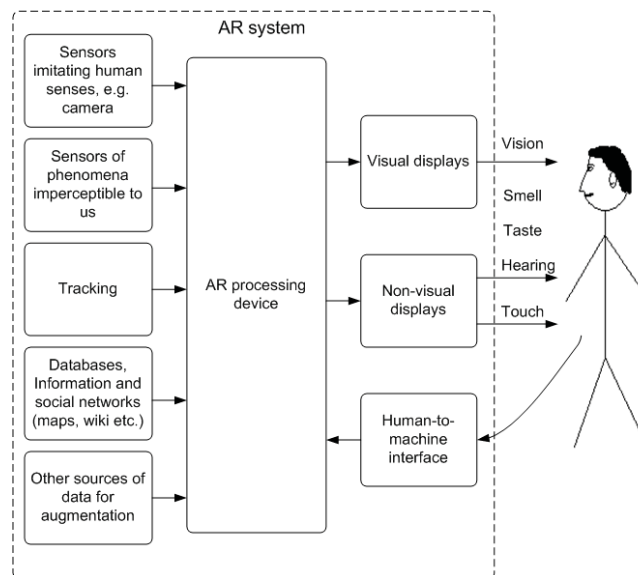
AR system

Sensors imitating human senses, e.g. camera

Sensors of phenomena imperceptible to us

Tracking

Databases, Information and social networks (maps, wiki etc.)

Other sources of data for augmentation

AR processing device

Visual displays

Non-visual displays

Human-to-machine interface

Vision

Smell

Taste

Hearing

Touch